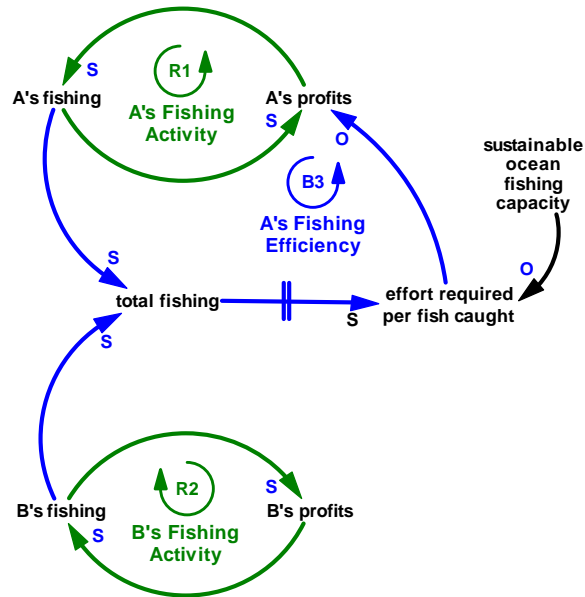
S

A's fishing

R1

A's Fishing Activity

A's profits

S

O

sustainable ocean fishing capacity

B3

A's Fishing Efficiency

S

O

total fishing

effort required per fish caught

S

S

R2

S

B's fishing

B's Fishing Activity

B's profits

S